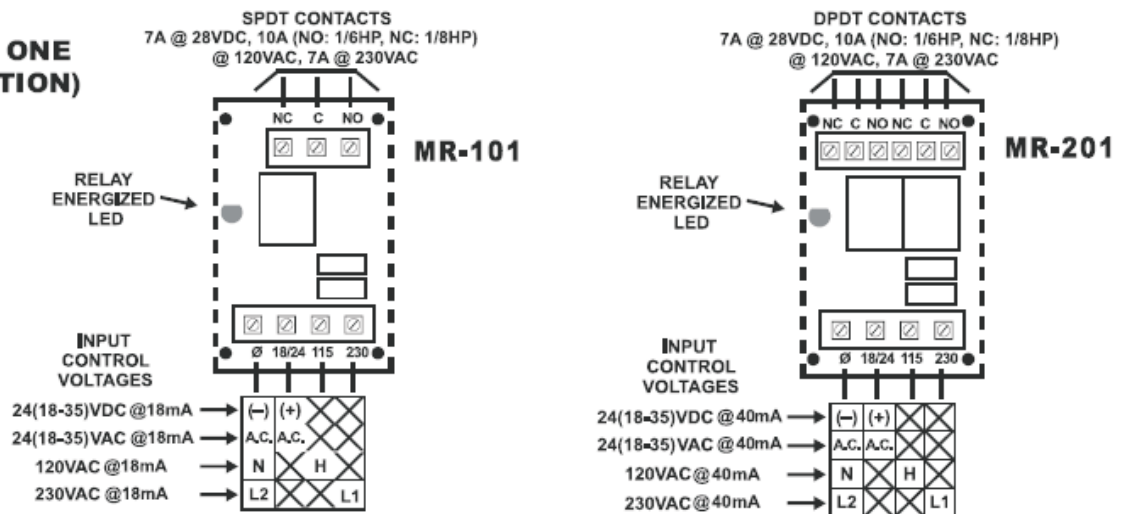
ONE
TION)

SPDT CONTACTS
7A @ 28VDC, 10A (NO: 1/6HP, NC: 1/8HP) @ 120VAC, 7A @ 230VAC

NC C NO

MR-101

RELAY ENERGIZED LED

Ø 18/24 115 230

INPUT CONTROL VOLTAGES

| | | | |
|---|---|---|---|
| 24(18-35)VDC @18mA | (–) | (+) | |
| 24(18-35)VAC @18mA | A.C. | A.C. | |
| 120VAC @18mA | N | | H |
| 230VAC @18mA | L2 | | L1 |

DPDT CONTACTS
7A @ 28VDC, 10A (NO: 1/6HP, NC: 1/8HP) @ 120VAC, 7A @ 230VAC

NC C NO NC C NO

MR-201

RELAY ENERGIZED LED

Ø 18/24 115 230

INPUT CONTROL VOLTAGES

| | | | | |
|---|---|---|---|---|
| 24(18-35)VDC @ 40mA | (–) | (+) | | |
| 24(18-35)VAC @ 40mA | A.C. | A.C. | | |
| 120VAC @ 40mA | N | | H | |
| 230VAC @ 40mA | L2 | | | L1 |